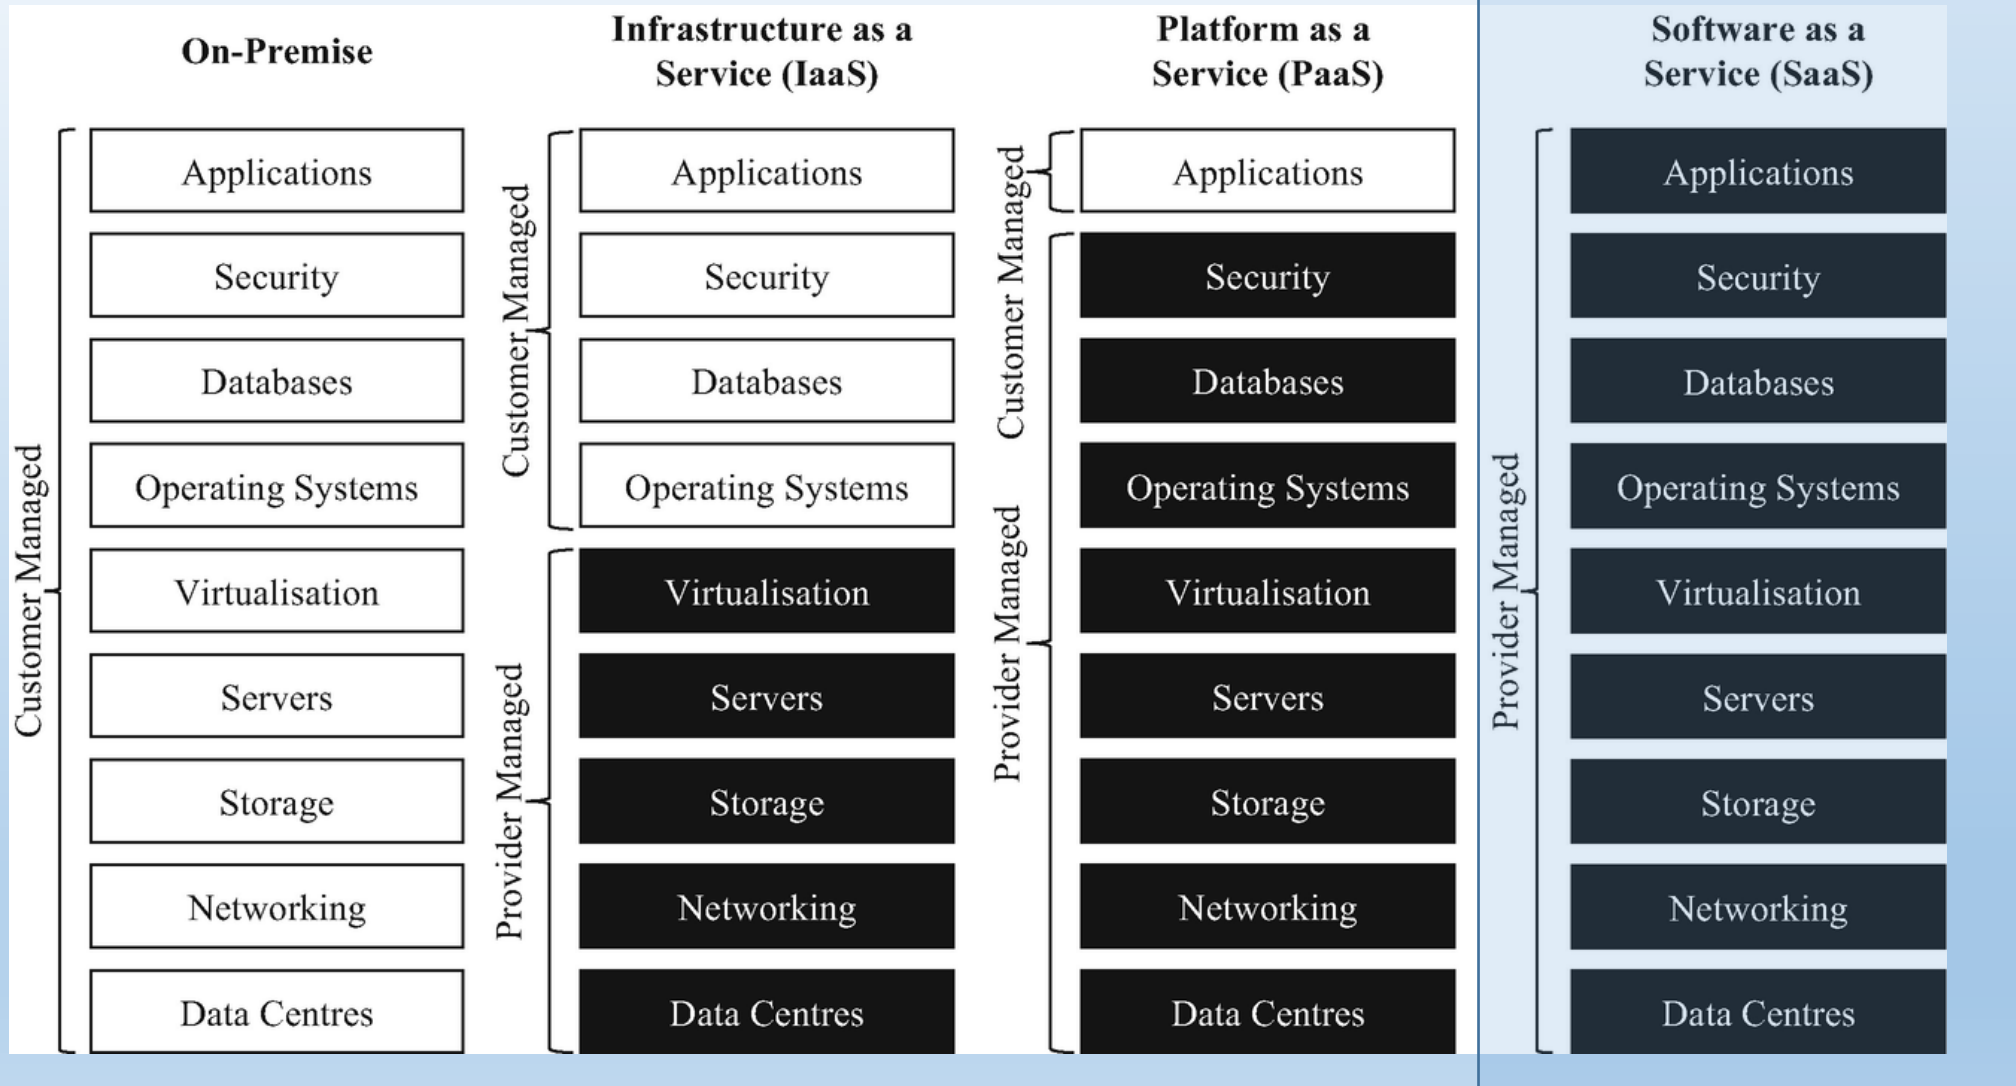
On-Premise

Customer Managed

Applications

Security

Databases

Operating Systems

Virtualisation

Servers

Storage

Networking

Data Centres

Infrastructure as a Service (IaaS)

Customer Managed

Applications

Security

Databases

Operating Systems

Provider Managed

Virtualisation

Servers

Storage

Networking

Data Centres

Platform as a Service (PaaS)

Customer Managed

Applications

Provider Managed

Security

Databases

Operating Systems

Virtualisation

Servers

Storage

Networking

Data Centres

Software as a Service (SaaS)

Provider Managed

Applications

Security

Databases

Operating Systems

Virtualisation

Servers

Storage

Networking

Data Centres